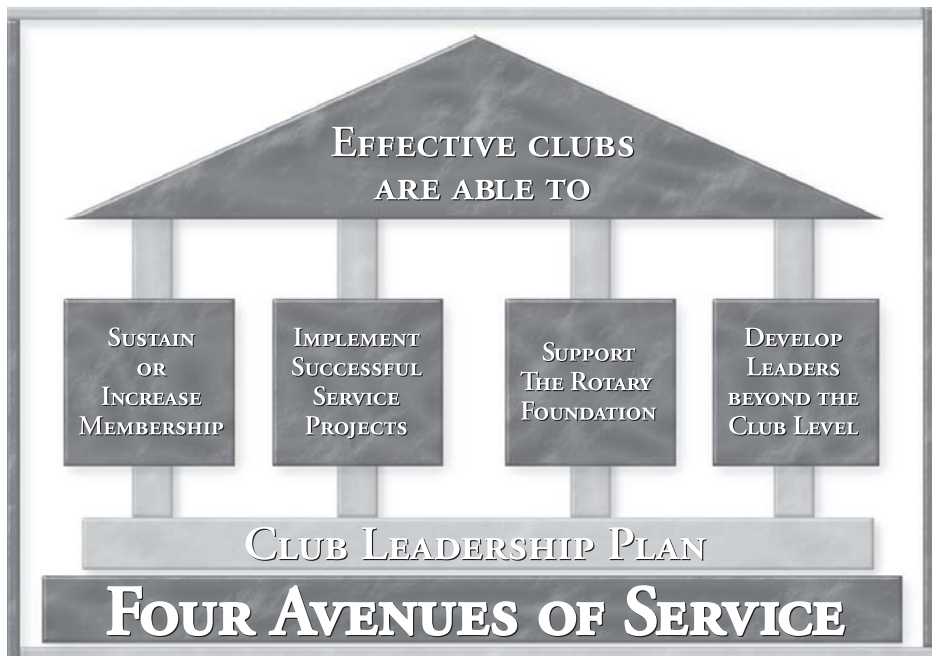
EFFECTIVE CLUBS ARE ABLE TO

SUSTAIN OR INCREASE MEMBERSHIP

IMPLEMENT SUCCESSFUL SERVICE PROJECTS

SUPPORT THE ROTARY FOUNDATION

DEVELOP LEADERS BEYOND THE CLUB LEVEL

CLUB LEADERSHIP PLAN

FOUR AVENUES OF SERVICE